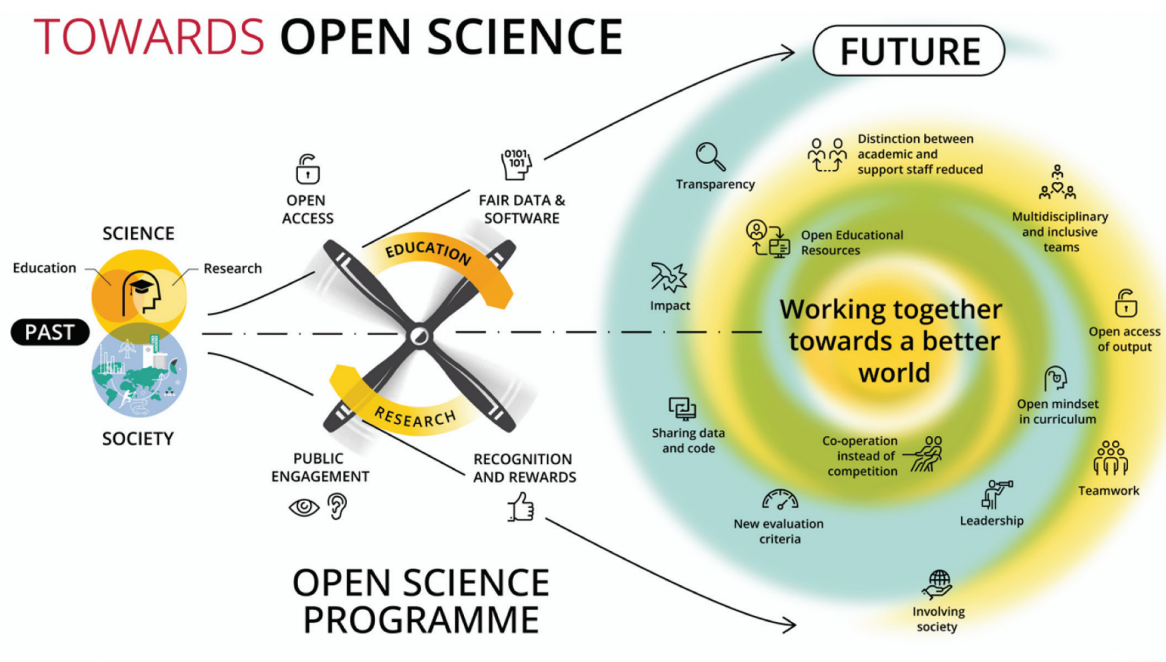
TOWARDS OPEN SCIENCE

FUTURE

SCIENCE

Education

Research

PAST

SOCIETY

OPEN ACCESS

0101
101

FAIR DATA & SOFTWARE

EDUCATION

RESEARCH

PUBLIC ENGAGEMENT

RECOGNITION AND REWARDS

OPEN SCIENCE PROGRAMME

Transparency

Distinction between academic and support staff reduced

Multidisciplinary and inclusive teams

Open Educational Resources

Impact

Working together towards a better world

Open access of output

Open mindset in curriculum

Sharing data and code

Co-operation instead of competition

Teamwork

New evaluation criteria

Leadership

Involving society